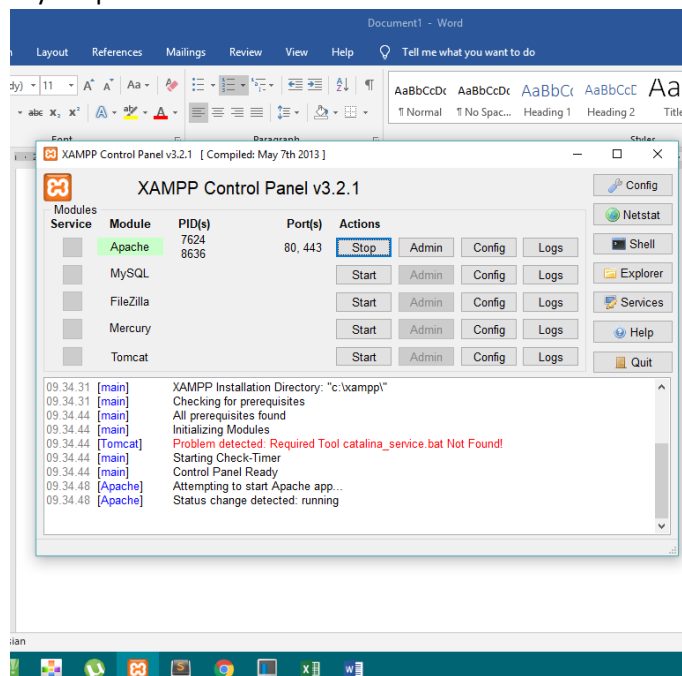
Document1 - Word

Layout References Mailings Review View Help Tell me what you want to do

dy) 11 A A Aa

abc $x_2$ $x^2$ A A

AaBbCcDc AaBbCcDc AaBbCc AaBbCcD Aa
¶ Normal ¶ No Spac... Heading 1 Heading 2 Title

Font Paragraph Styles

XAMPP Control Panel v3.2.1 [ Compiled: May 7th 2013 ]

XAMPP Control Panel v3.2.1

Config
Netstat
Shell
Explorer
Services
Help
Quit

Modules

| Service | Module | PID(s) | Port(s) | Actions | | | |
|---|---|---|---|---|---|---|---|
| | Apache | 7624 8636 | 80, 443 | Stop | Admin | Config | Logs |
| | MySQL | | | Start | Admin | Config | Logs |
| | FileZilla | | | Start | Admin | Config | Logs |
| | Mercury | | | Start | Admin | Config | Logs |
| | Tomcat | | | Start | Admin | Config | Logs |

09.34.31 [main] XAMPP Installation Directory: "c:\xampp\"
09.34.31 [main] Checking for prerequisites
09.34.44 [main] All prerequisites found
09.34.44 [main] Initializing Modules
09.34.44 [Tomcat] Problem detected: Required Tool catalina_service.bat Not Found!
09.34.44 [main] Starting Check-Timer
09.34.44 [main] Control Panel Ready
09.34.48 [Apache] Attempting to start Apache app...
09.34.48 [Apache] Status change detected: running

sian